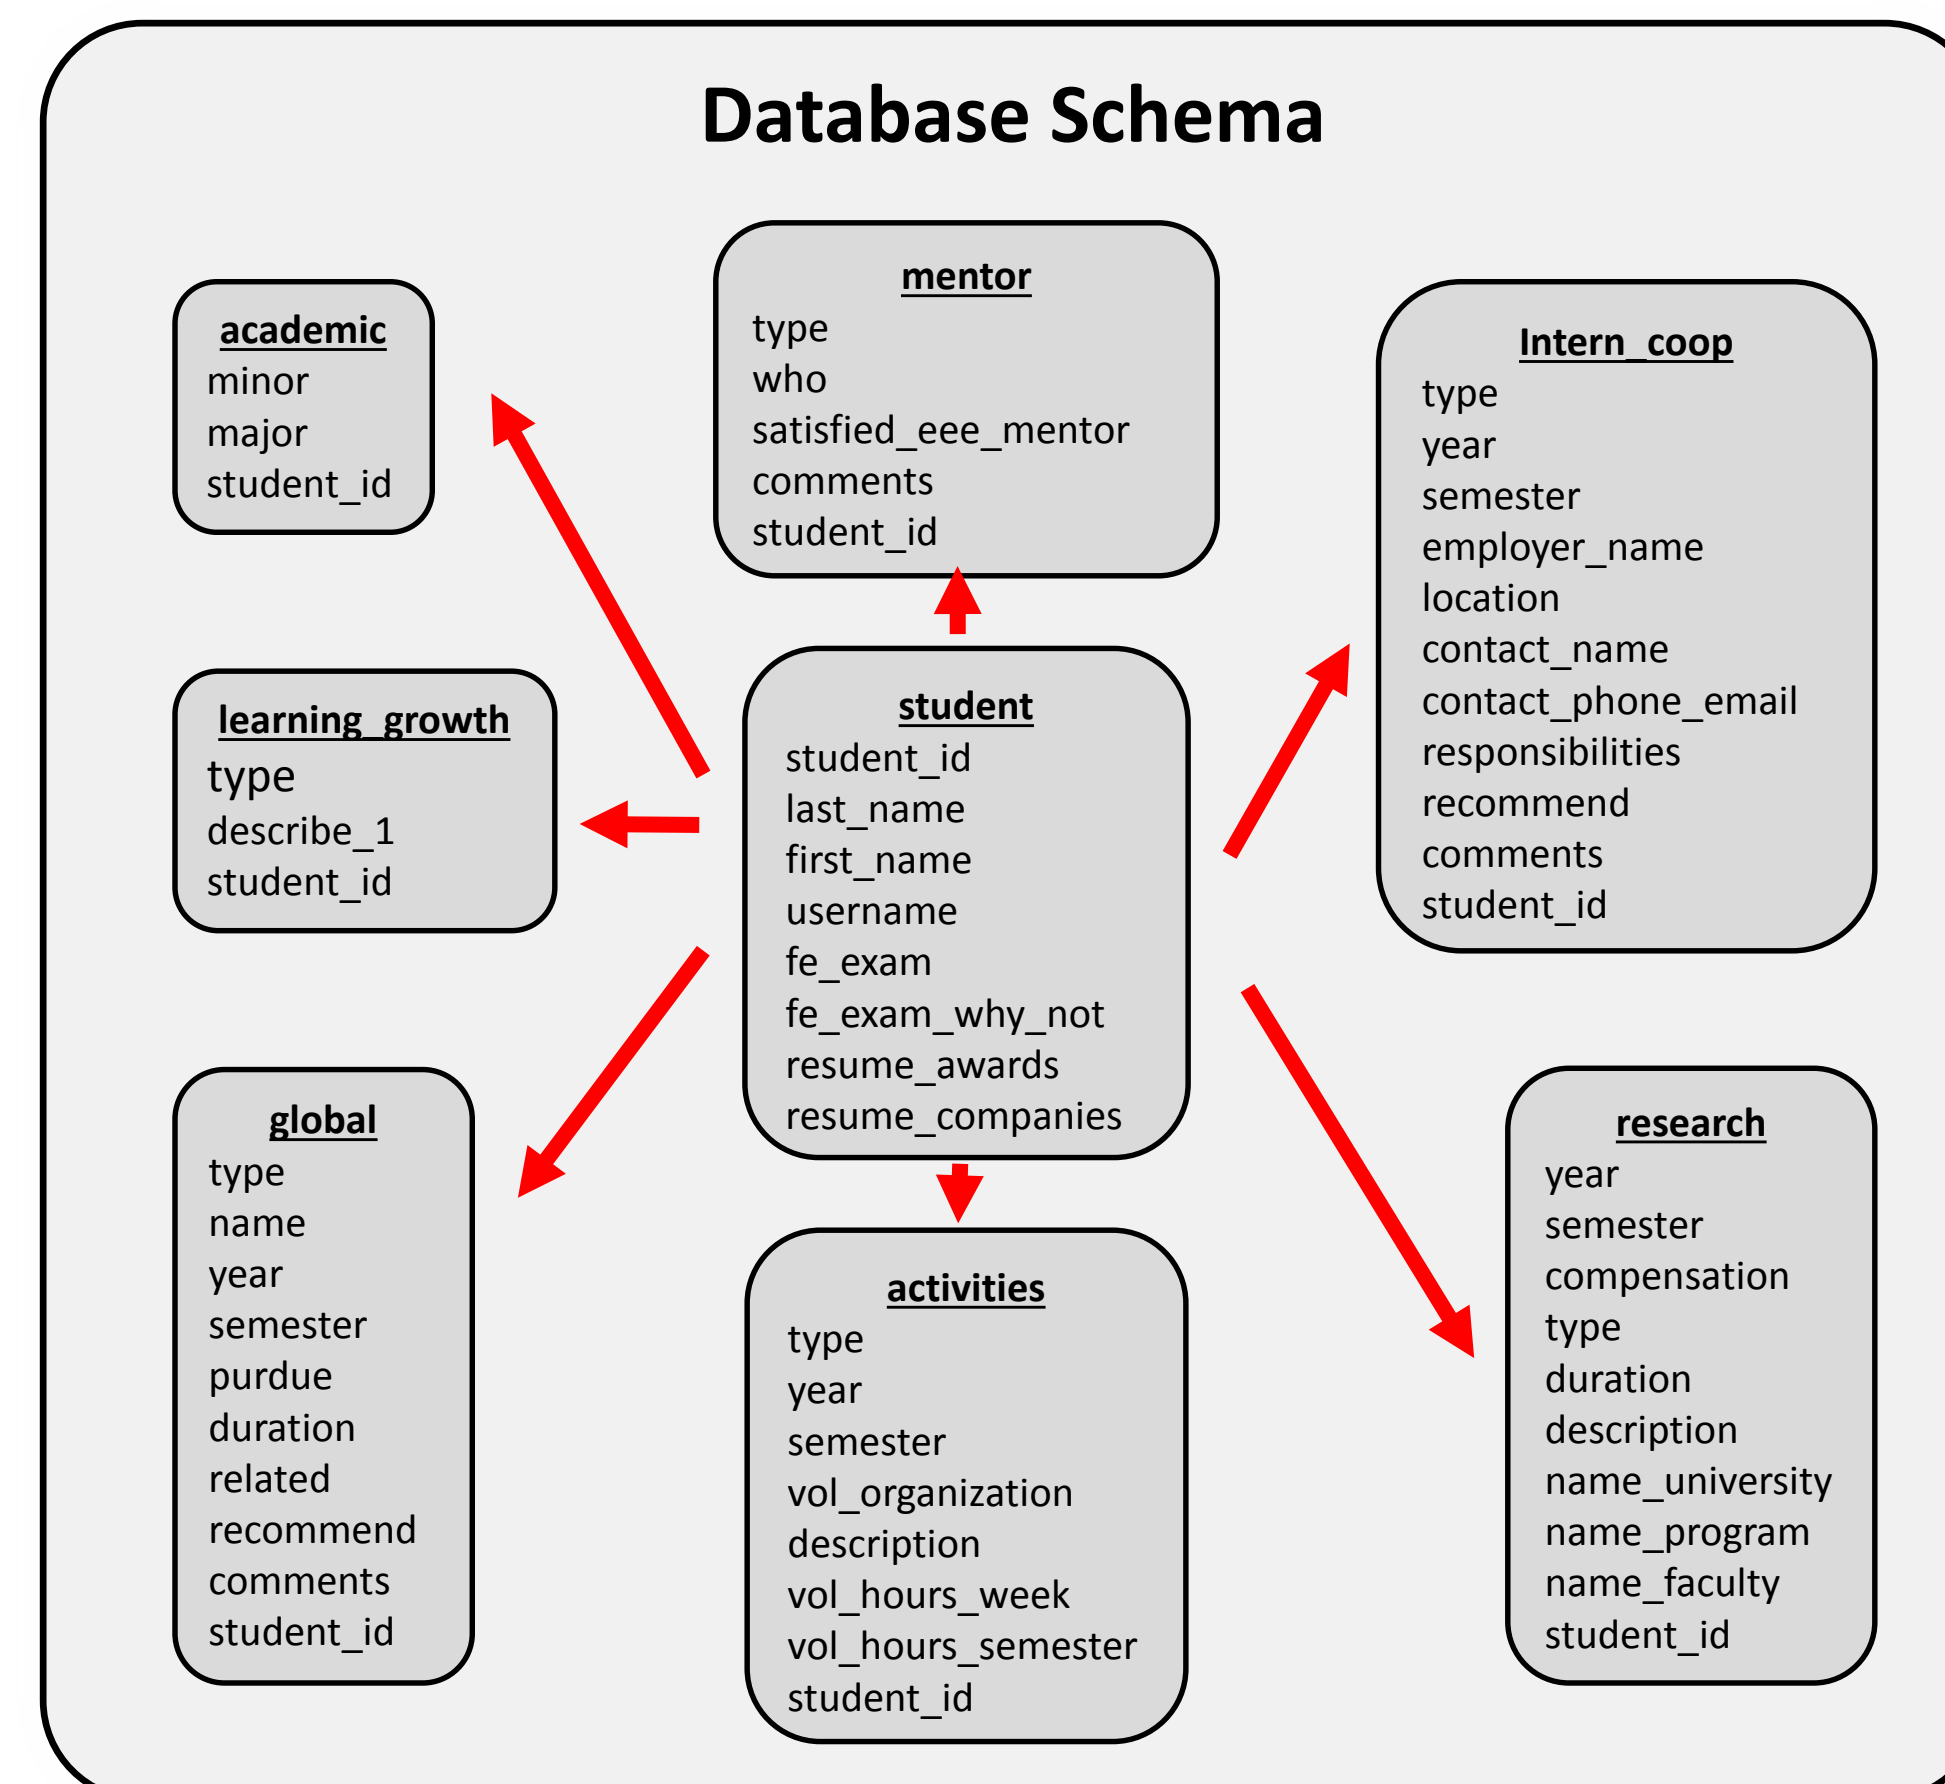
Database Schema

academic
minor
major
student_id

mentor
type
who
satisfied_eee_mentor
comments
student_id

Intern_coop
type
year
semester
employer_name
location
contact_name
contact_phone_email
responsibilities
recommend
comments
student_id

learning_growth
type
describe_1
student_id

student
student_id
last_name
first_name
username
fe_exam
fe_exam_why_not
resume_awards
resume_companies

global
type
name
year
semester
purdue
duration
related
recommend
comments
student_id

activities
type
year
semester
vol_organization
description
vol_hours_week
vol_hours_semester
student_id

research
year
semester
compensation
type
duration
description
name_university
name_program
name_faculty
student_id